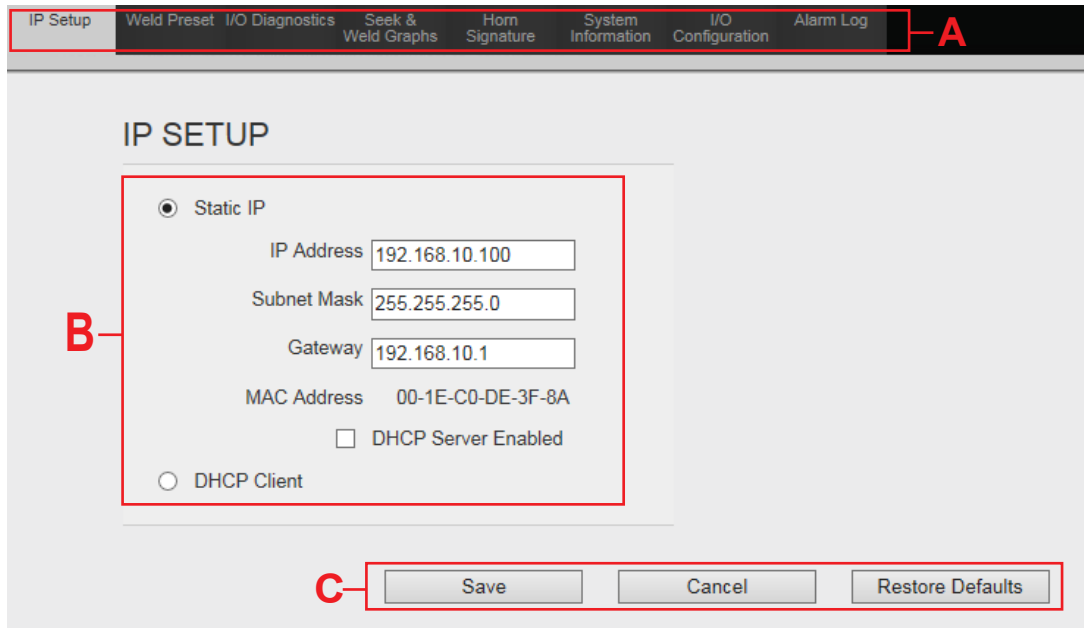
IP Setup Weld Preset I/O Diagnostics Seek & Weld Graphs Horn Signature System Information I/O Configuration Alarm Log

A

IP SETUP

Static IP

IP Address 192.168.10.100

Subnet Mask 255.255.255.0

Gateway 192.168.10.1

MAC Address 00-1E-C0-DE-3F-8A

DHCP Server Enabled

DHCP Client

B

C

Save Cancel Restore Defaults